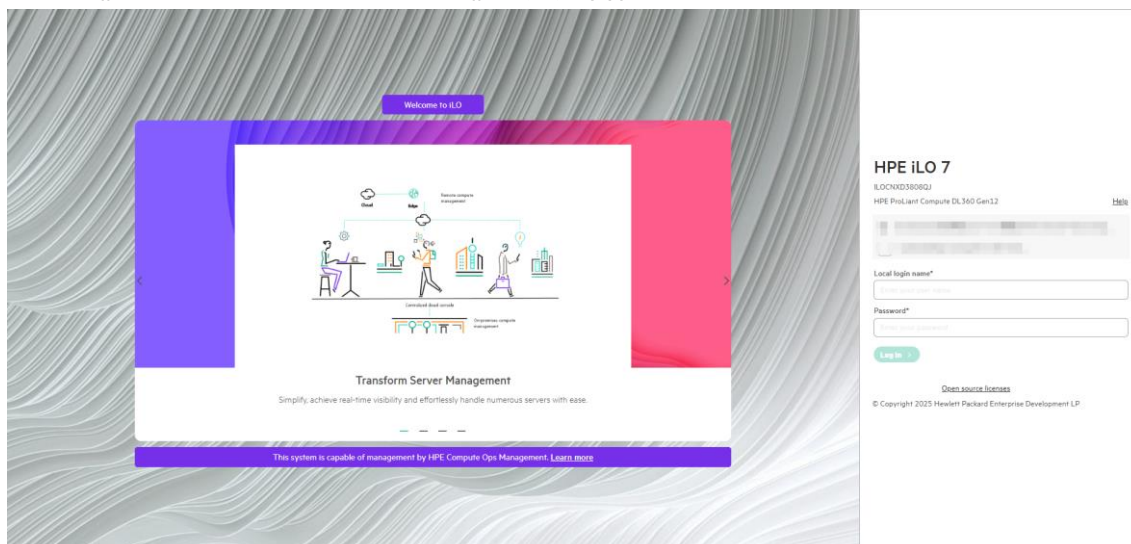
Welcome to iLO

Cloud

Edge

Remote compute management

Centralized cloud console

On-premises compute management

Transform Server Management

Simplify, achieve real-time visibility and effortlessly handle numerous servers with ease.

This system is capable of management by HPE Compute Ops Management. Learn more

HPE iLO 7

ILOCNXD3808QJ

HPE ProLiant Compute DL360 Gen12

Help

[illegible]

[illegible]

Local login name*

Enter your user name

Password*

Enter your password

Log In

Open source licenses

© Copyright 2025 Hewlett Packard Enterprise Development LP